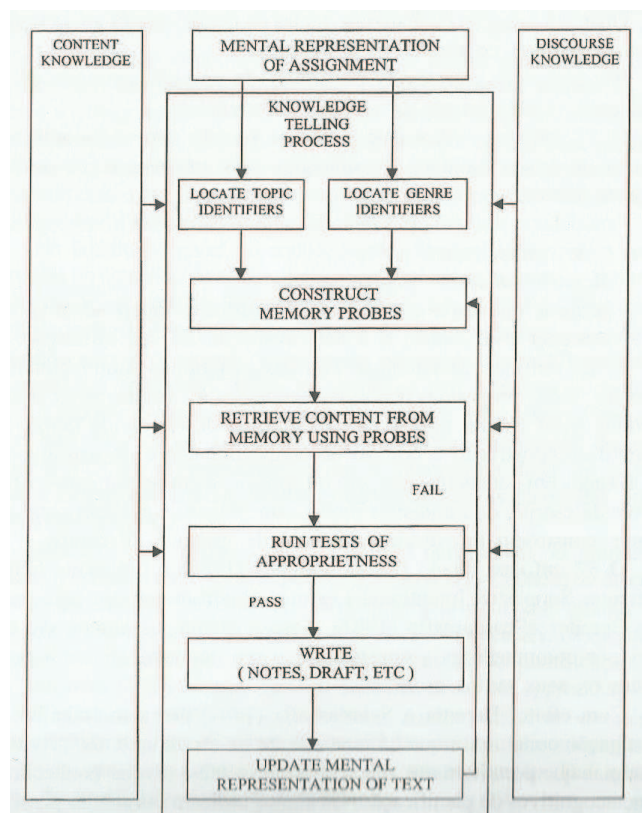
CONTENT KNOWLEDGE

MENTAL REPRESENTATION OF ASSIGNMENT

DISCOURSE KNOWLEDGE

KNOWLEDGE TELLING PROCESS

LOCATE TOPIC IDENTIFIERS

LOCATE GENRE IDENTIFIERS

CONSTRUCT MEMORY PROBES

RETRIEVE CONTENT FROM MEMORY USING PROBES

FAIL

RUN TESTS OF APPROPRIETNESS

PASS

WRITE ( NOTES, DRAFT, ETC )

UPDATE MENTAL REPRESENTATION OF TEXT